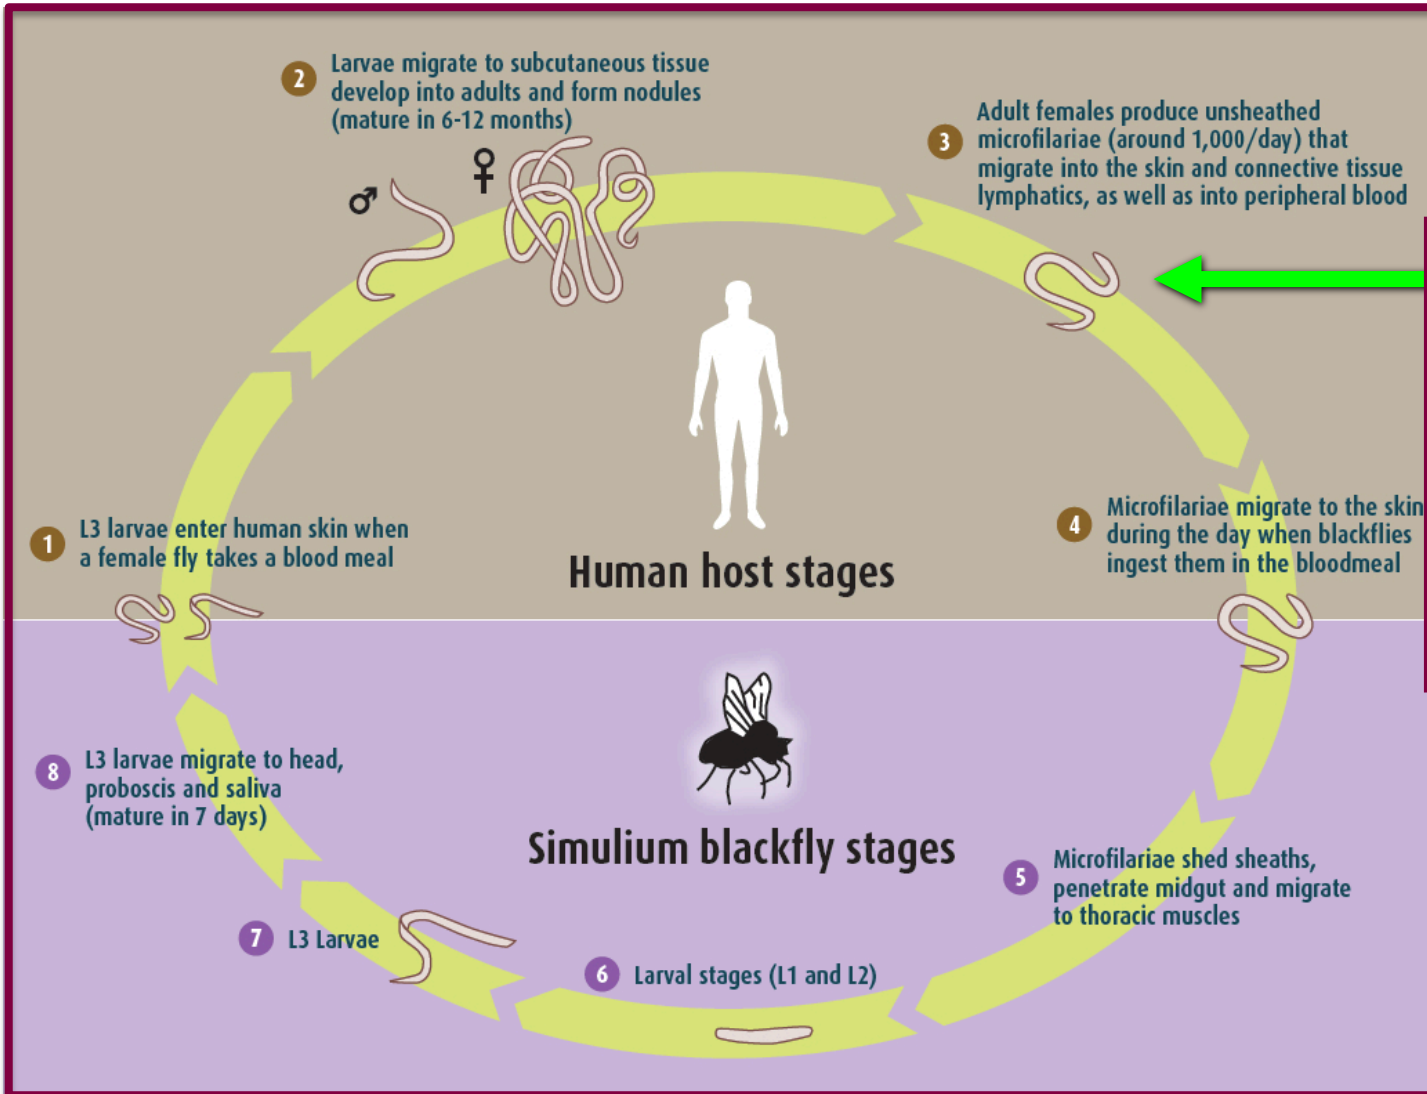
2 Larvae migrate to subcutaneous tissue develop into adults and form nodules (mature in 6-12 months)

♂ ♀

3 Adult females produce unsheathed microfilariae (around 1,000/day) that migrate into the skin and connective tissue lymphatics, as well as into peripheral blood

1 L3 larvae enter human skin when a female fly takes a blood meal

Human host stages

4 Microfilariae migrate to the skin during the day when blackflies ingest them in the bloodmeal

8 L3 larvae migrate to head, proboscis and saliva (mature in 7 days)

Simulium blackfly stages

5 Microfilariae shed sheaths, penetrate midgut and migrate to thoracic muscles

7 L3 Larvae

6 Larval stages (L1 and L2)